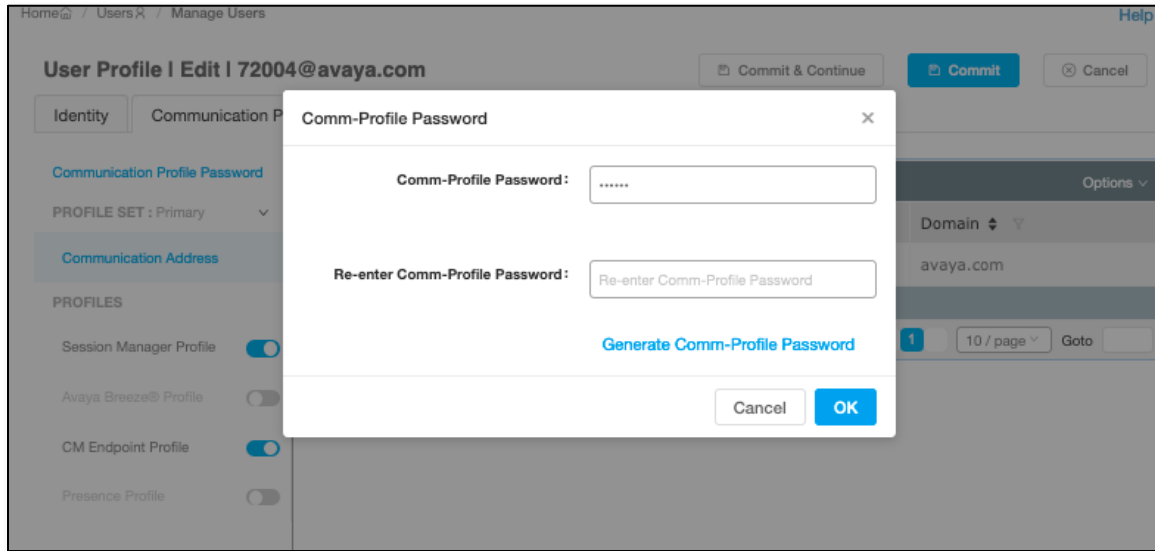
Home / Users / Manage Users

Help

User Profile | Edit | 72004@avaya.com

Commit & Continue

Commit

Cancel

Identity

Communication P

Communication Profile Password

PROFILE SET : Primary

Communication Address

PROFILES

Session Manager Profile

Avaya Breeze® Profile

CM Endpoint Profile

Presence Profile

Options

Domain

avaya.com

1

10 / page

Goto

Comm-Profile Password

Comm-Profile Password :

••••••

Re-enter Comm-Profile Password :

Re-enter Comm-Profile Password

Generate Comm-Profile Password

Cancel

OK